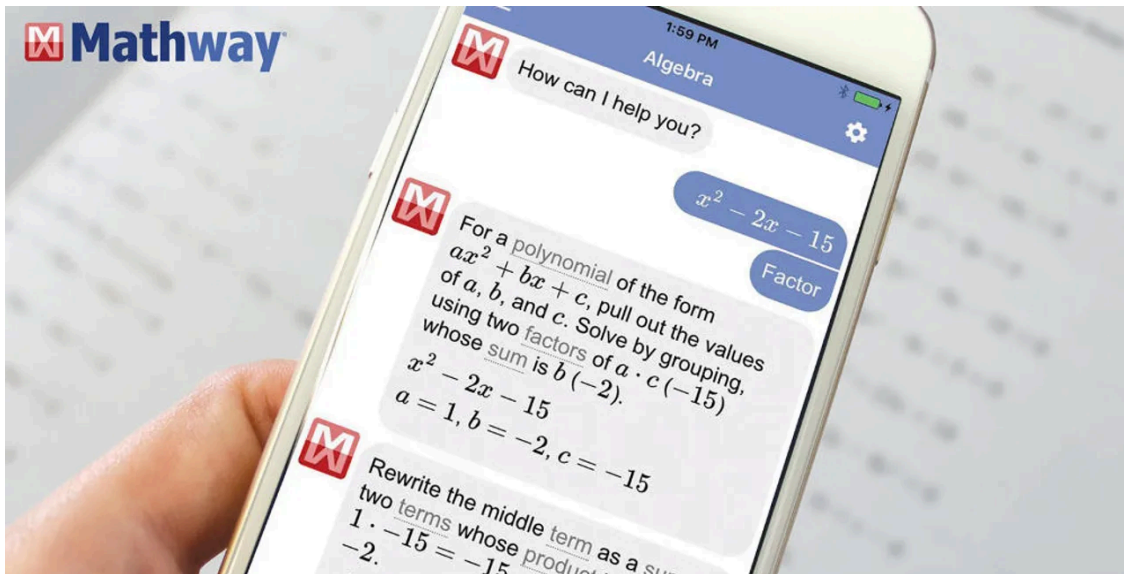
Mathway

1:59 PM

Algebra

How can I help you?

$x^2 - 2x - 15$

Factor

For a polynomial of the form $ax^2 + bx + c$, pull out the values of $a$, $b$, and $c$. Solve by grouping, using two factors of $a \cdot c\ (-15)$ whose sum is $b\ (-2)$.

$x^2 - 2x - 15$

$a = 1, b = -2, c = -15$

Rewrite the middle term as a su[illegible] two terms whose product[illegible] $1 \cdot -15 = -15$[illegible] $-2$.